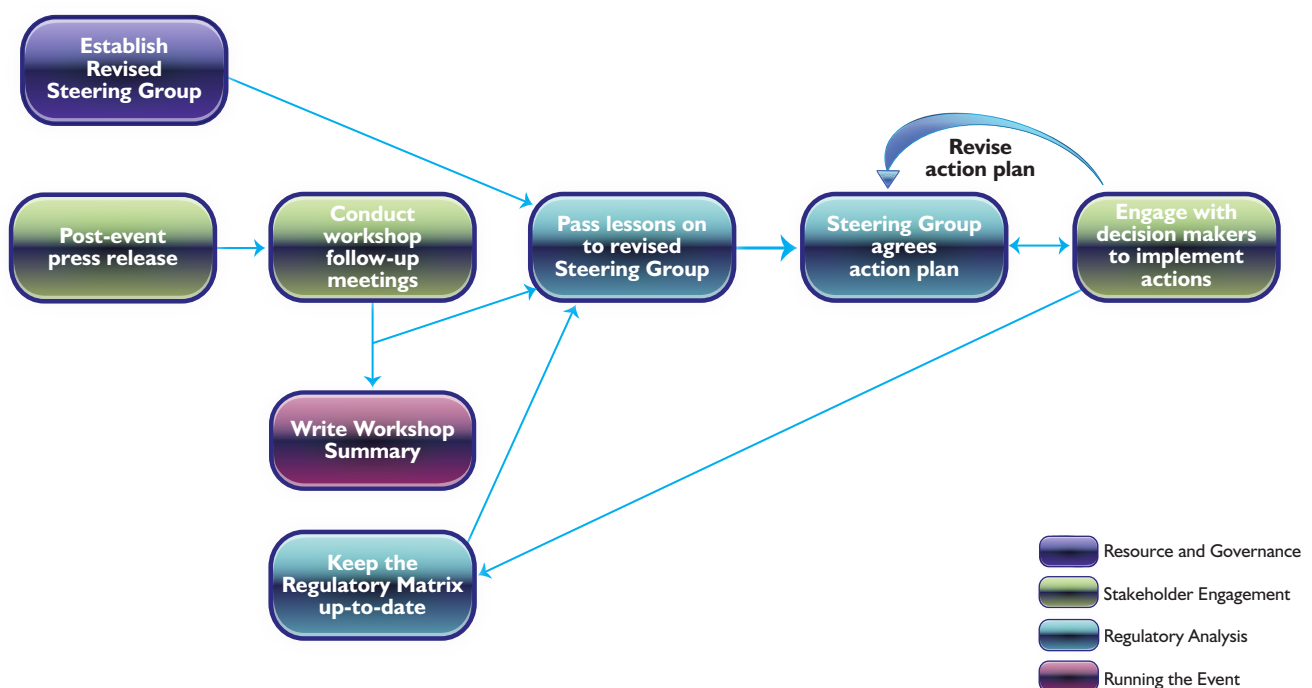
Establish Revised Steering Group

Post-event press release

Conduct workshop follow-up meetings

Pass lessons on to revised Steering Group

Revise action plan

Steering Group agrees action plan

Engage with decision makers to implement actions

Write Workshop Summary

Keep the Regulatory Matrix up-to-date

Resource and Governance

Stakeholder Engagement

Regulatory Analysis

Running the Event